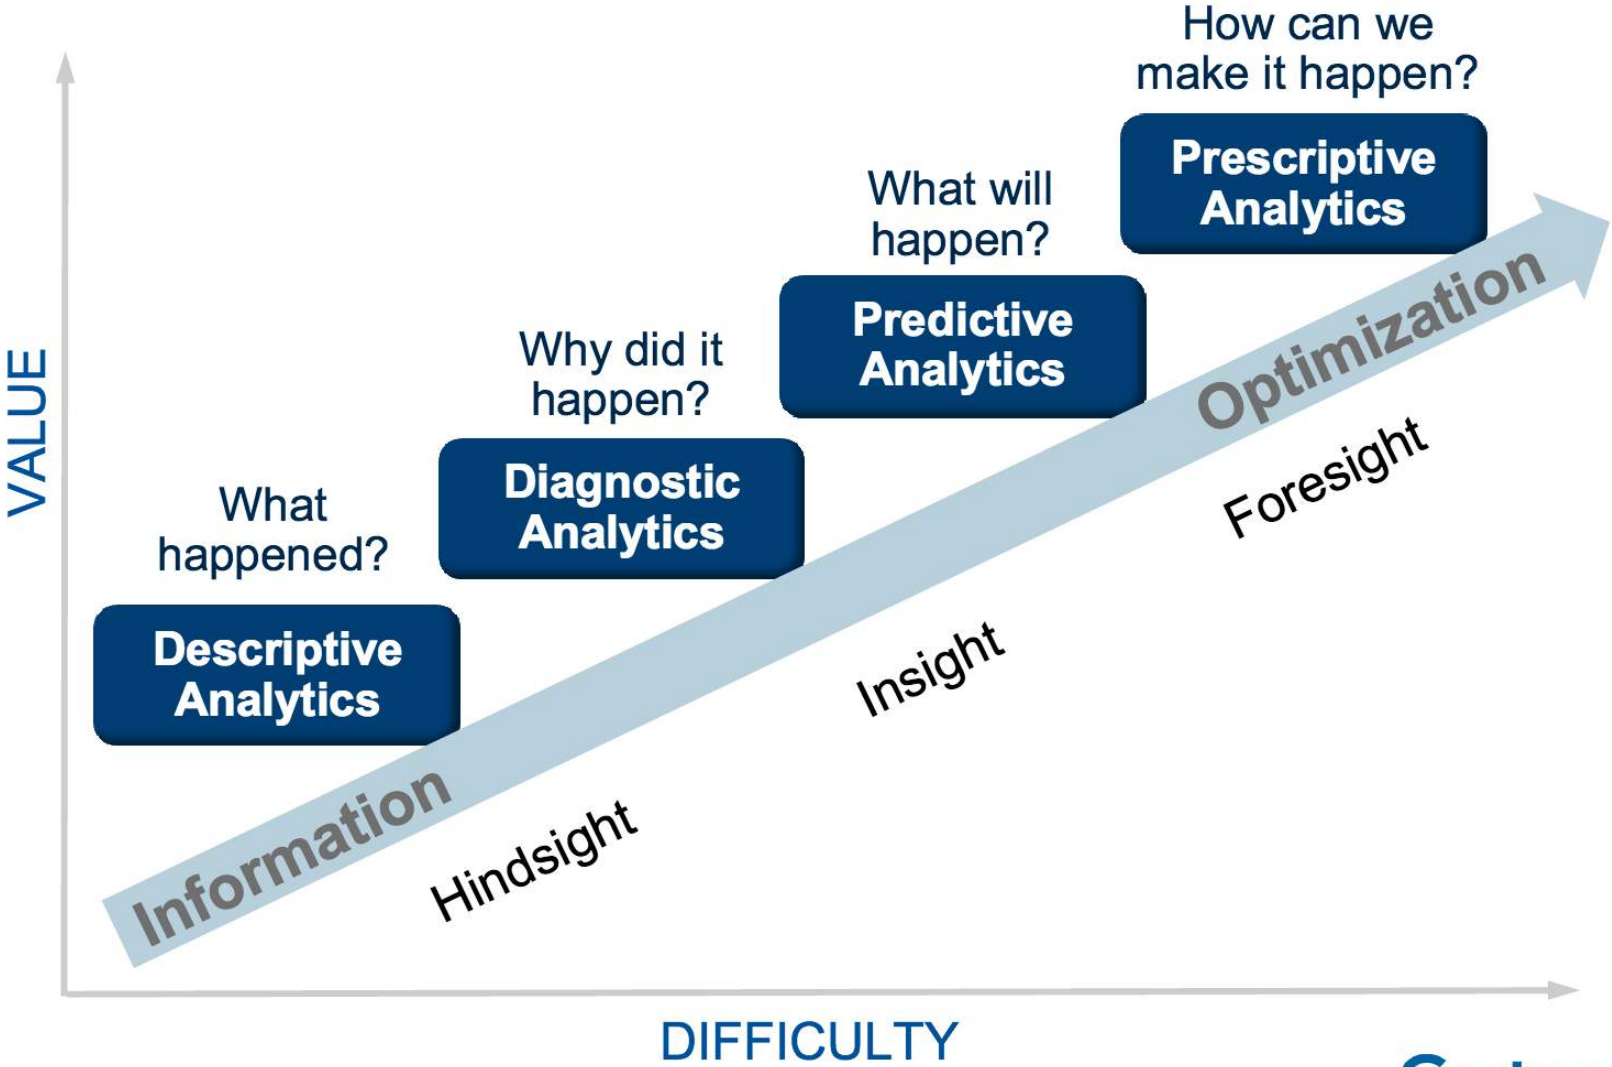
How can we make it happen?

Prescriptive Analytics

What will happen?

Predictive Analytics

Why did it happen?

Diagnostic Analytics

What happened?

Descriptive Analytics

VALUE

Optimization

Foresight

Insight

Information

Hindsight

DIFFICULTY

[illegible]